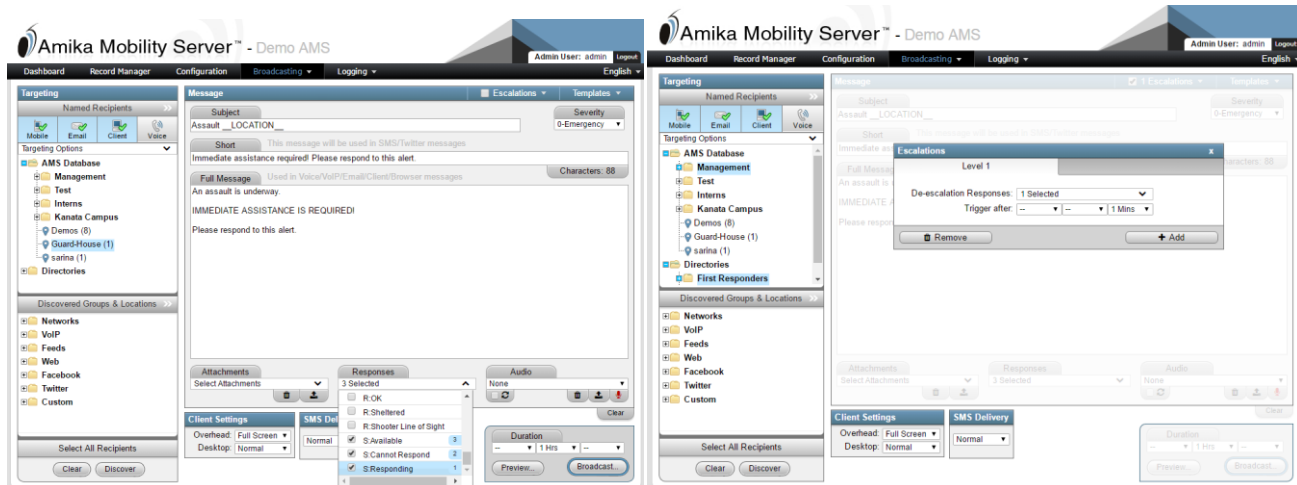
Amika Mobility Server™ - Demo AMS

Admin User: admin Logout

Dashboard Record Manager Configuration Broadcasting ▾ Logging ▾ English ▾

Targeting

Named Recipients

Mobile Email Client Voice

Targeting Options

AMS Database
Management
Test
Interns
Kanata Campus
Demos (8)
Guard-House (1)
sarina (1)
Directories

Discovered Groups & Locations

Networks
VoIP
Feeds
Web
Facebook
Twitter
Custom

Select All Recipients

Clear Discover

Message

Escalations ▾ Templates ▾

Subject
Assault __LOCATION__

Severity
0-Emergency

Short
This message will be used in SMS/Twitter messages
Immediate assistance required! Please respond to this alert.

Full Message
Used in Voice/VoIP/Email/Client/Browser messages

Characters: 88

An assault is underway.

IMMEDIATE ASSISTANCE IS REQUIRED!

Please respond to this alert.

Attachments
Select Attachments

Responses
3 Selected
R:OK
R:Sheltered
R:Shooter Line of Sight
S:Available 3
S:Cannot Respond 2
S:Responding 1

Audio
None

Clear

Client Settings
Overhead: Full Screen
Desktop: Normal

SMS Delivery
Normal

Duration
-- 1 Hrs --

Preview... Broadcast...

Amika Mobility Server™ - Demo AMS

Admin User: admin Logout

Dashboard Record Manager Configuration Broadcasting ▾ Logging ▾ English ▾

Targeting

Named Recipients

Mobile Email Client Voice

Targeting Options

AMS Database
Management
Test
Interns
Kanata Campus
Demos (8)
Guard-House (1)
sarina (1)
Directories
First Responders

Discovered Groups & Locations

Networks
VoIP
Feeds
Web
Facebook
Twitter
Custom

Select All Recipients

Clear Discover

Message

1 Escalations ▾ Templates ▾

Subject
Assault __LOCATION__

Severity
0-Emergency

Short
This message will be used in SMS/Twitter messages
Immediate ass

Full Message
Characters: 88
An assault is
IMMEDIATE A
Please respond

Escalations x

Level 1

De-escalation Responses: 1 Selected
Trigger after: -- -- 1 Mins

Remove
+ Add

Attachments
Select Attachments

Responses
3 Selected

Audio
None

Clear

Client Settings
Overhead: Full Screen
Desktop: Normal

SMS Delivery
Normal

Duration
-- 1 Hrs --

Preview... Broadcast...